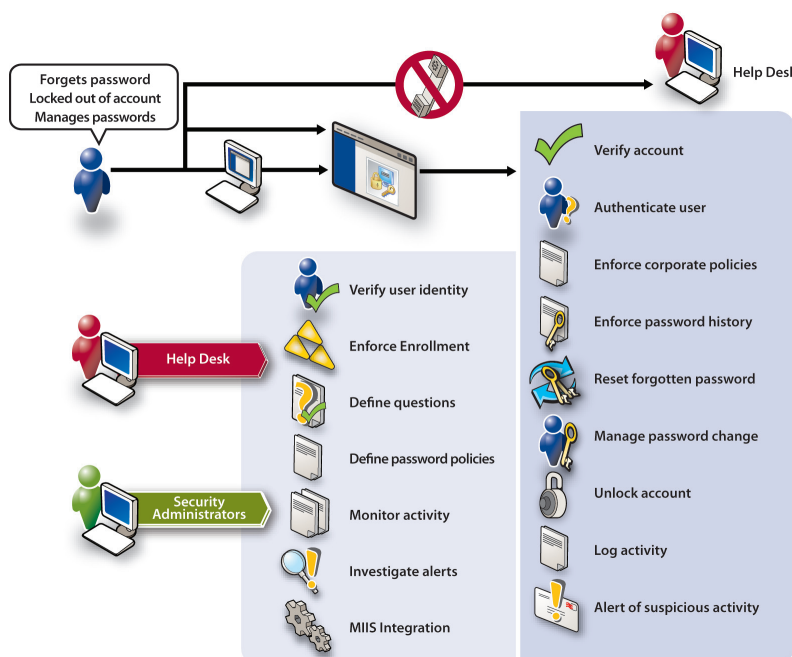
Forgets password
Locked out of account
Manages passwords

Help Desk

Verify account

Authenticate user

Enforce corporate policies

Enforce password history

Reset forgotten password

Manage password change

Unlock account

Log activity

Alert of suspicious activity

Help Desk

Security Administrators

Verify user identity

Enforce Enrollment

Define questions

Define password policies

Monitor activity

Investigate alerts

MIIS Integration